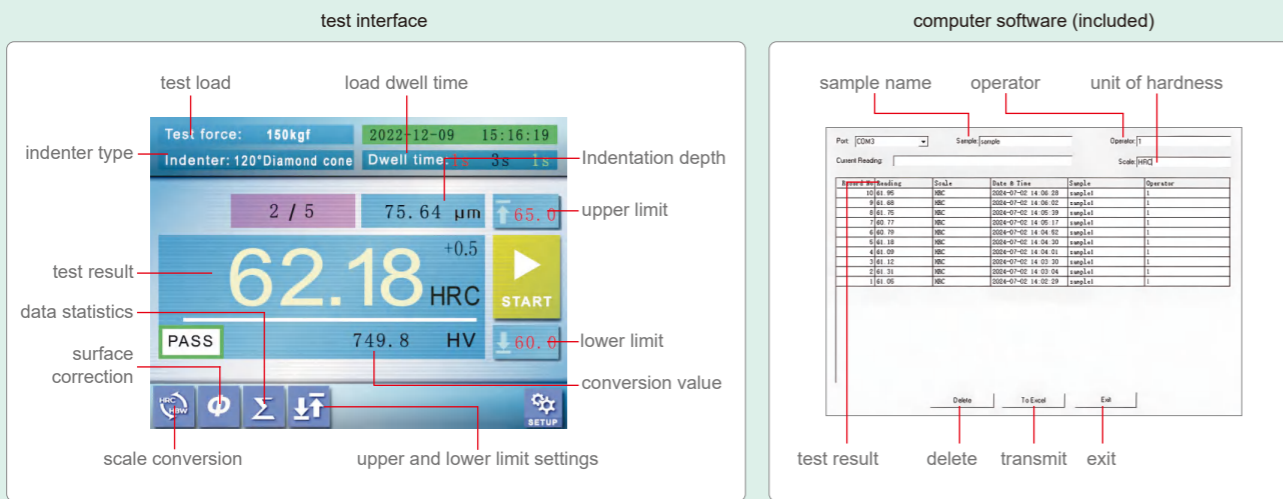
test interface

test load

load dwell time

Test force: 150kgf

2022-12-09 15:16:19

indenter type

Indenter: 120°Diamond cone

Dwell time: 3s 1s

Indentation depth

2 / 5

75.64 μm

65.0

upper limit

test result

62.18

+0.5

HRC

START

data statistics

PASS

749.8 HV

60.0

lower limit

surface correction

conversion value

HRC HBW

SETUP

scale conversion

upper and lower limit settings

computer software (included)

sample name

operator

unit of hardness

Port COM3

Sample sample

Operator 1

Current Reading:

Scale HRC

| Record No | Reading | Scale | Date & Time | Sample | Operator |
|---|---|---|---|---|---|
| 10 | 61.95 | HRC | 2024-07-02 14:06:28 | sample1 | 1 |
| 9 | 61.68 | HRC | 2024-07-02 14:06:02 | sample1 | 1 |
| 8 | 61.75 | HRC | 2024-07-02 14:05:39 | sample1 | 1 |
| 7 | 60.77 | HRC | 2024-07-02 14:05:17 | sample1 | 1 |
| 6 | 60.79 | HRC | 2024-07-02 14:04:52 | sample1 | 1 |
| 5 | 61.18 | HRC | 2024-07-02 14:04:30 | sample1 | 1 |
| 4 | 61.09 | HRC | 2024-07-02 14:04:01 | sample1 | 1 |
| 3 | 61.12 | HRC | 2024-07-02 14:03:30 | sample1 | 1 |
| 2 | 61.31 | HRC | 2024-07-02 14:03:04 | sample1 | 1 |
| 1 | 61.05 | HRC | 2024-07-02 14:02:29 | sample1 | 1 |

Delete

To Excel

Exit

test result

delete

transmit

exit